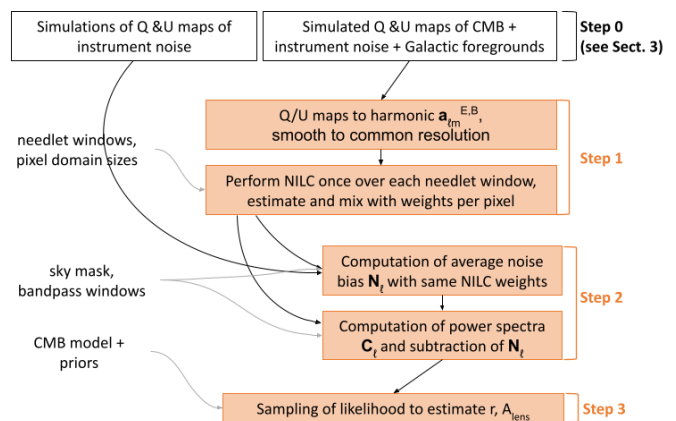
Simulations of Q &U maps of instrument noise

Simulated Q &U maps of CMB + instrument noise + Galactic foregrounds

Step 0 (see Sect. 3)

Q/U maps to harmonic $\mathbf{a}_{\ell m}^{E,B}$, smooth to common resolution

needlet windows, pixel domain sizes

Step 1

Perform NILC once over each needlet window, estimate and mix with weights per pixel

sky mask, bandpass windows

Computation of average noise bias $\mathbf{N}_\ell$ with same NILC weights

Step 2

Computation of power spectra $\mathbf{C}_\ell$ and subtraction of $\mathbf{N}_\ell$

CMB model + priors

Sampling of likelihood to estimate r, $A_{lens}$

Step 3